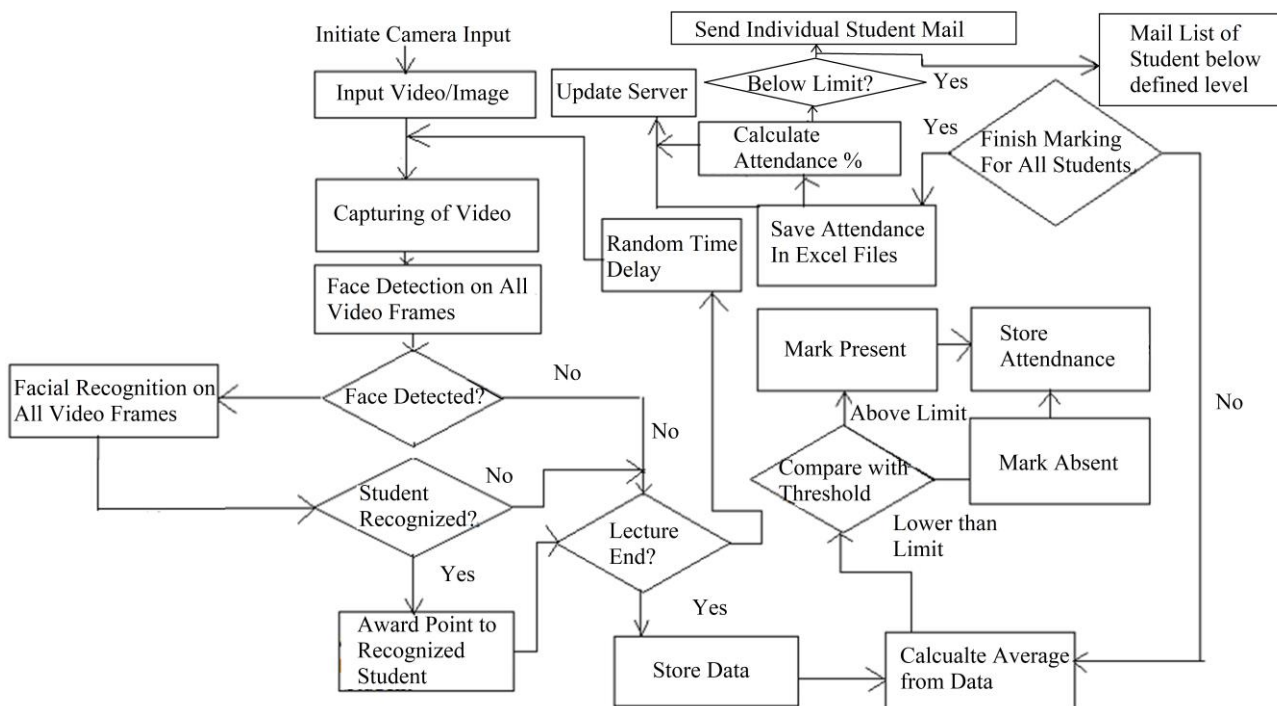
Initiate Camera Input

Input Video/Image

Capturing of Video

Face Detection on All Video Frames

Face Detected?

No

Facial Recognition on All Video Frames

Student Recognized?

No

No

Yes

Award Point to Recognized Student

Lecture End?

Yes

Store Data

Random Time Delay

Send Individual Student Mail

Below Limit?

Yes

Mail List of Student below defined level

Update Server

Calculate Attendance %

Yes

Finish Marking For All Students

Save Attendance In Excel Files

Mark Present

Store Attendnance

Above Limit

Compare with Threshold

Mark Absent

Lower than Limit

No

Calcualte Average from Data